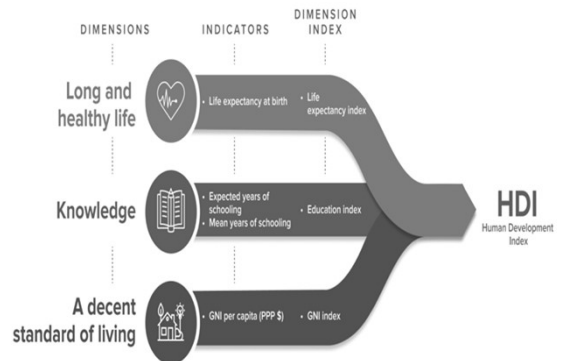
DIMENSIONS

INDICATORS

DIMENSION INDEX

Long and healthy life

Life expectancy at birth

Life expectancy index

Knowledge

Expected years of schooling

Mean years of schooling

Education index

A decent standard of living

GNI per capita (PPP $)

GNI index

HDI

Human Development Index